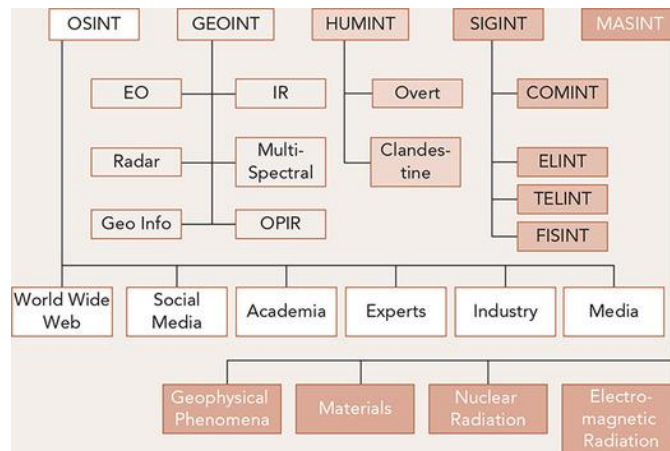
OSINT
GEOINT
HUMINT
SIGINT
MASINT

EO
IR
Radar
Multi-Spectral
Geo Info
OPIR

Overt
Clandestine

COMINT
ELINT
TELINT
FISINT

World Wide Web
Social Media
Academia
Experts
Industry
Media

Geophysical Phenomena
Materials
Nuclear Radiation
Electromagnetic Radiation